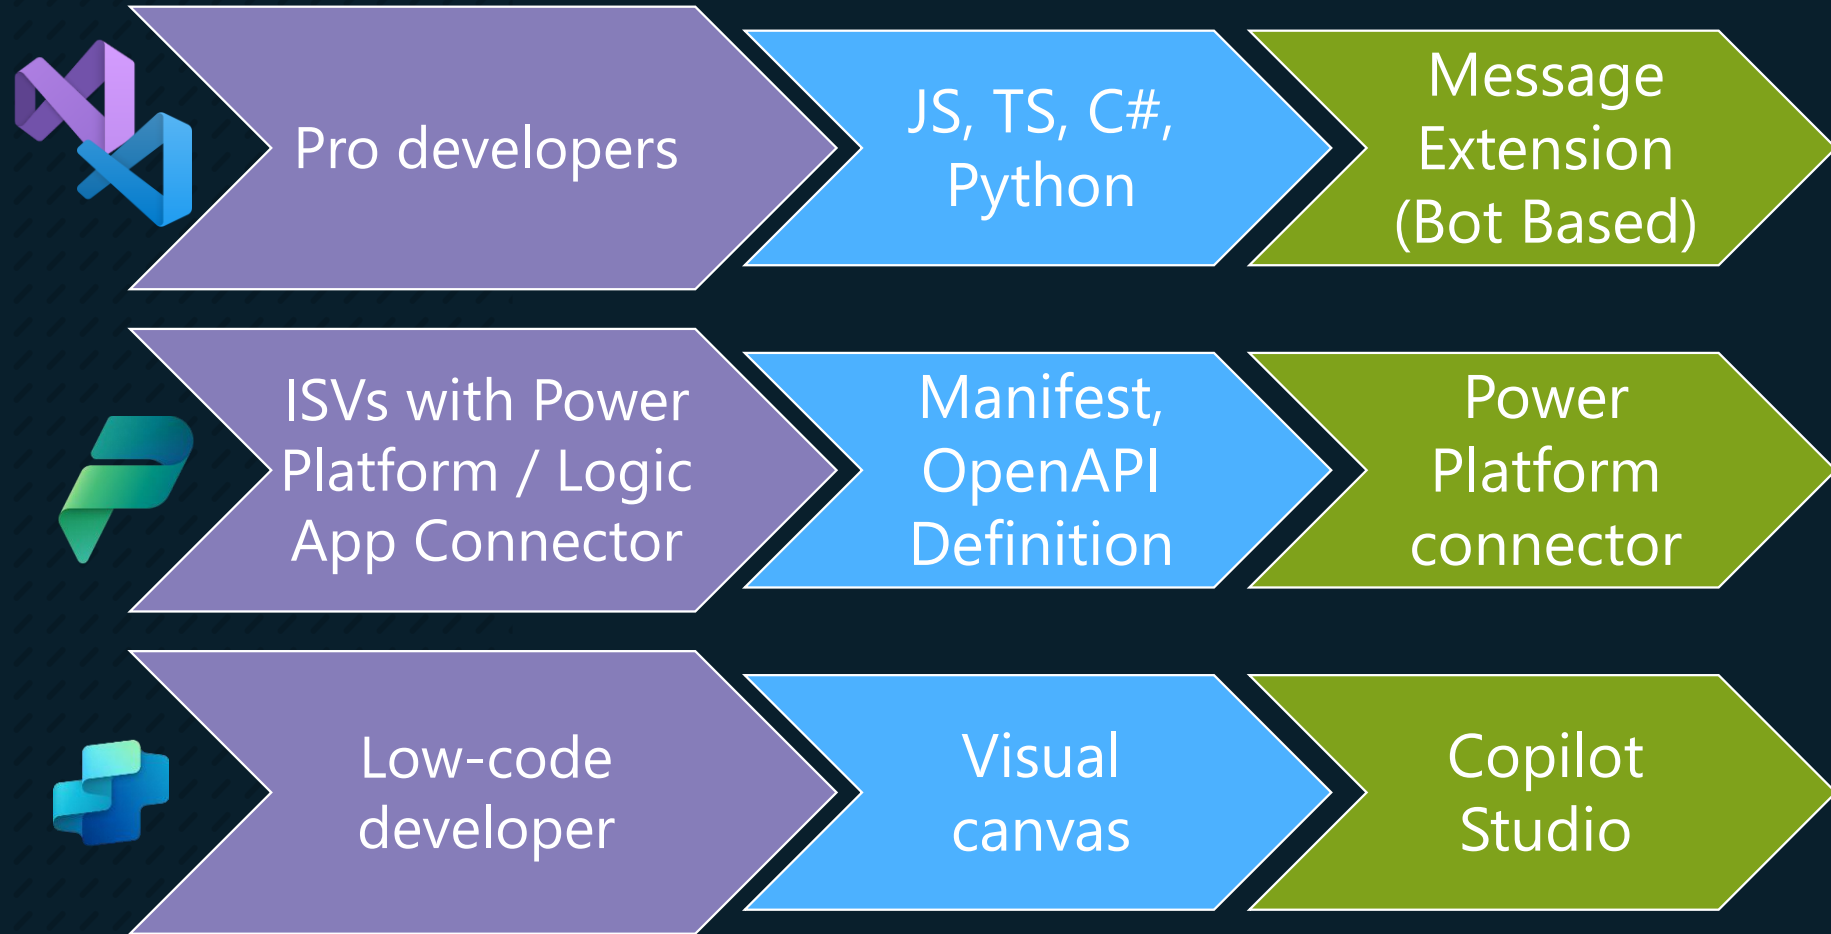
Pro developers

JS, TS, C#, Python

Message Extension (Bot Based)

ISVs with Power Platform / Logic App Connector

Manifest, OpenAPI Definition

Power Platform connector

Low-code developer

Visual canvas

Copilot Studio